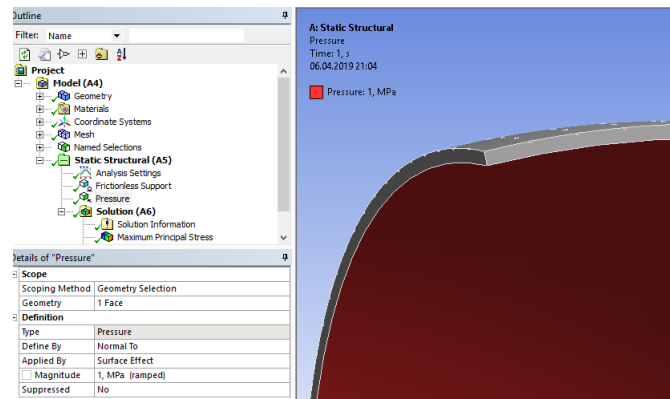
Outline

Filter: Name

Project
Model (A4)
Geometry
Materials
Coordinate Systems
Mesh
Named Selections
Static Structural (A5)
Analysis Settings
Frictionless Support
Pressure
Solution (A6)
Solution Information
Maximum Principal Stress

Details of "Pressure"

| Scope | |
|---|---|
| Scoping Method | Geometry Selection |
| Geometry | 1 Face |
| Definition | |
| Type | Pressure |
| Define By | Normal To |
| Applied By | Surface Effect |
| Magnitude | 1, MPa (ramped) |
| Suppressed | No |

A: Static Structural
Pressure
Time: 1, s
06.04.2019 21:04

Pressure: 1, MPa